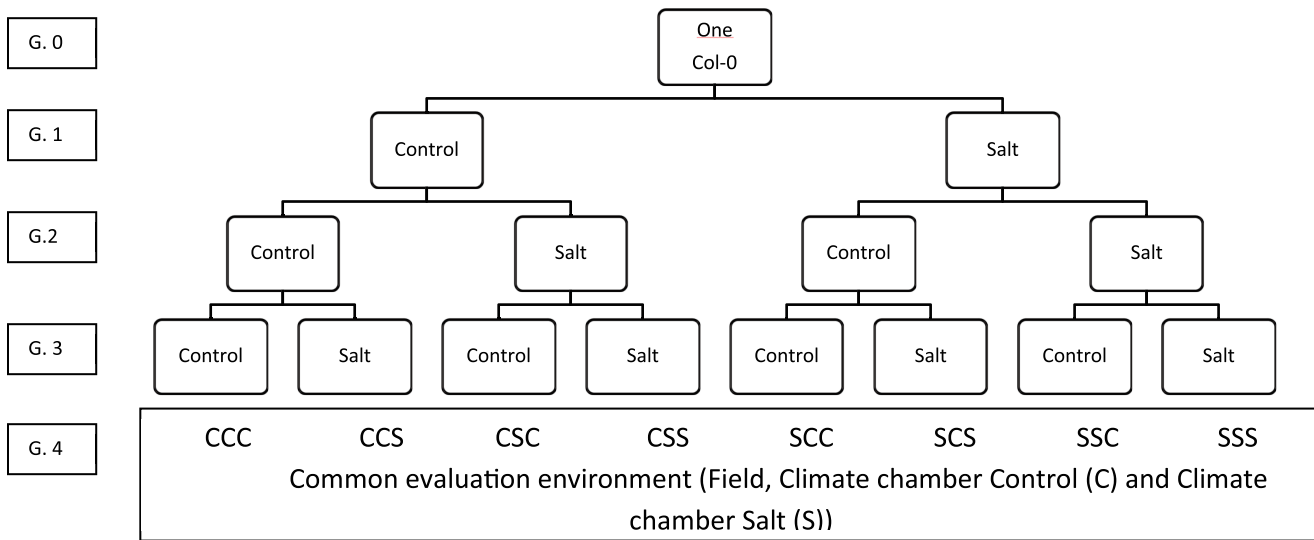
G. 0

One
Col-0

G. 1

Control

Salt

G.2

Control

Salt

Control

Salt

G. 3

Control

Salt

Control

Salt

Control

Salt

Control

Salt

G. 4

CCC CCS CSC CSS SCC SCS SSC SSS

Common evaluation environment (Field, Climate chamber Control (C) and Climate chamber Salt (S))